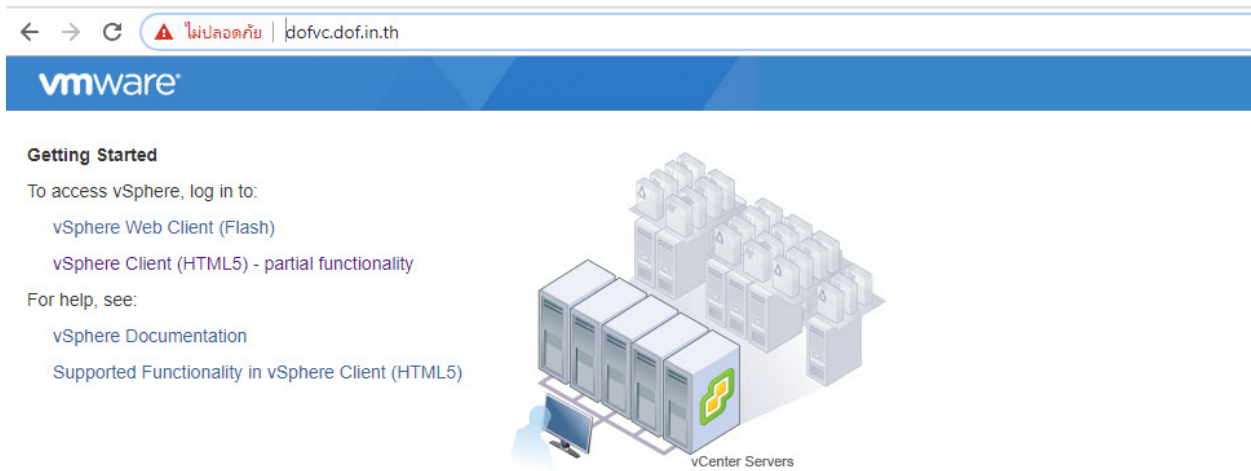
ไม่ปลอดภัย | dofvc.dof.in.th

vmware

Getting Started

To access vSphere, log in to:

vSphere Web Client (Flash)

vSphere Client (HTML5) - partial functionality

For help, see:

vSphere Documentation

Supported Functionality in vSphere Client (HTML5)

vCenter Servers